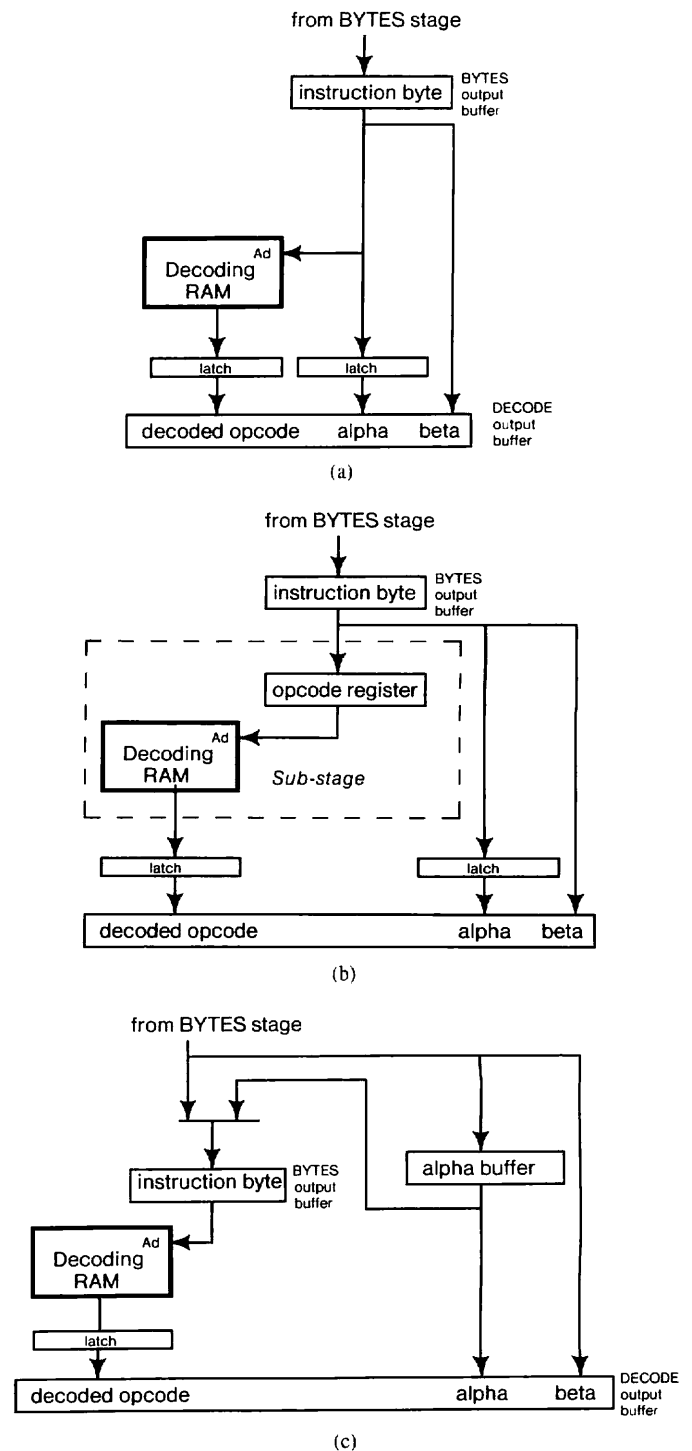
from BYTES stage

instruction byte

BYTES output buffer

Ad Decoding RAM

latch

latch

decoded opcode alpha beta

DECODE output buffer

(a)

from BYTES stage

instruction byte

BYTES output buffer

opcode register

Ad Decoding RAM

Sub-stage

latch

latch

decoded opcode alpha beta

(b)

from BYTES stage

instruction byte

BYTES output buffer

alpha buffer

Ad Decoding RAM

latch

decoded opcode alpha beta

DECODE output buffer

(c)